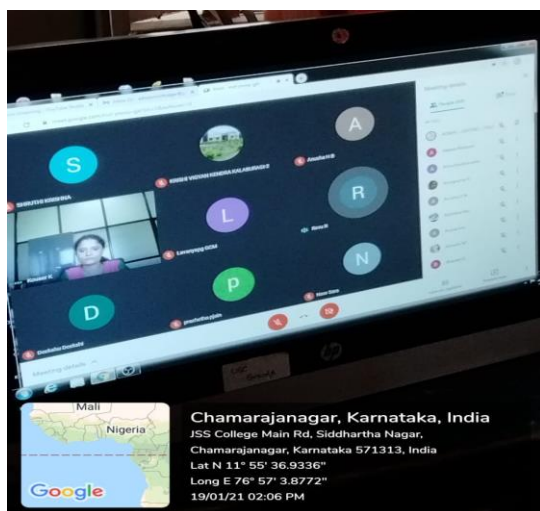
S
A
KRISHI VIGYAN KENDRA KALABURAGI
Amatha B
SHRUTHI KRISHNA
R
L
Lavanyayg GCM
Renu K
N
P
D
Meeting details
People
Mali
Nigeria
Google
Chamarajanagar, Karnataka, India
JSS College Main Rd, Siddhartha Nagar, Chamarajanagar, Karnataka 571313, India
Lat N 11° 55' 36.9336"
Long E 76° 57' 3.8772"
19/01/21 02:06 PM